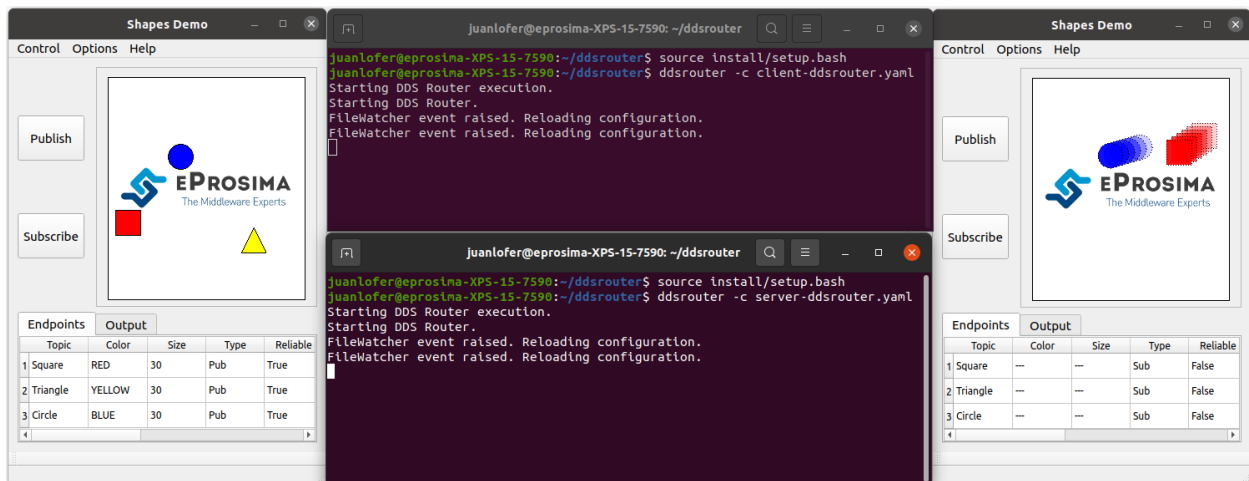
Shapes Demo

Control Options Help

Publish

Subscribe

eProsima
The Middleware Experts

Endpoints Output

| | Topic | Color | Size | Type | Reliable |
|---|---|---|---|---|---|
| 1 | Square | RED | 30 | Pub | True |
| 2 | Triangle | YELLOW | 30 | Pub | True |
| 3 | Circle | BLUE | 30 | Pub | True |

juanlofer@eprosima-XPS-15-7590: ~/ddsrouter

juanlofer@eprosima-XPS-15-7590:~/ddsrouter$ source install/setup.bash
juanlofer@eprosima-XPS-15-7590:~/ddsrouter$ ddsrouter -c client-ddsrouter.yaml
Starting DDS Router execution.
Starting DDS Router.
FileWatcher event raised. Reloading configuration.
FileWatcher event raised. Reloading configuration.

juanlofer@eprosima-XPS-15-7590: ~/ddsrouter

juanlofer@eprosima-XPS-15-7590:~/ddsrouter$ source install/setup.bash
juanlofer@eprosima-XPS-15-7590:~/ddsrouter$ ddsrouter -c server-ddsrouter.yaml
Starting DDS Router execution.
Starting DDS Router.
FileWatcher event raised. Reloading configuration.
FileWatcher event raised. Reloading configuration.

Shapes Demo

Control Options Help

Publish

Subscribe

eProsima
The Middleware Experts

Endpoints Output

| | Topic | Color | Size | Type | Reliable |
|---|---|---|---|---|---|
| 1 | Square | --- | --- | Sub | False |
| 2 | Triangle | --- | --- | Sub | False |
| 3 | Circle | --- | --- | Sub | False |